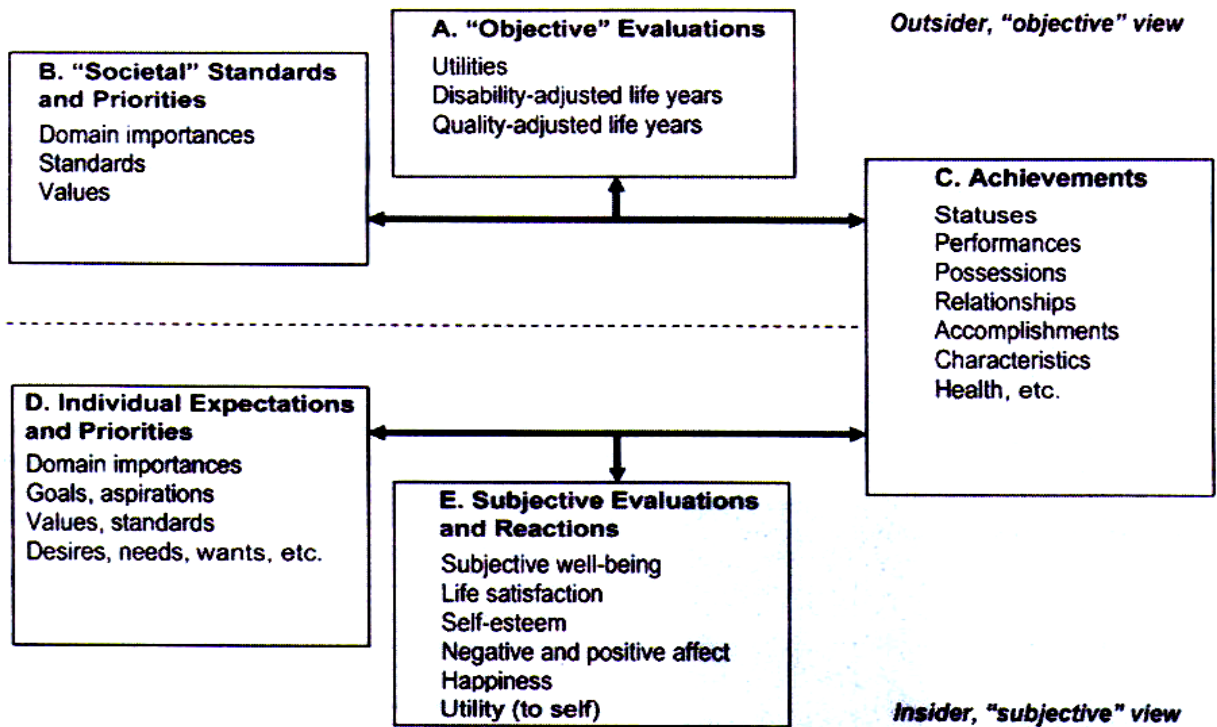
A. "Objective" Evaluations
Utilities
Disability-adjusted life years
Quality-adjusted life years

Outsider, "objective" view

B. "Societal" Standards and Priorities
Domain importances
Standards
Values

C. Achievements
Statuses
Performances
Possessions
Relationships
Accomplishments
Characteristics
Health, etc.

D. Individual Expectations and Priorities
Domain importances
Goals, aspirations
Values, standards
Desires, needs, wants, etc.

E. Subjective Evaluations and Reactions
Subjective well-being
Life satisfaction
Self-esteem
Negative and positive affect
Happiness
Utility (to self)

Insider, "subjective" view